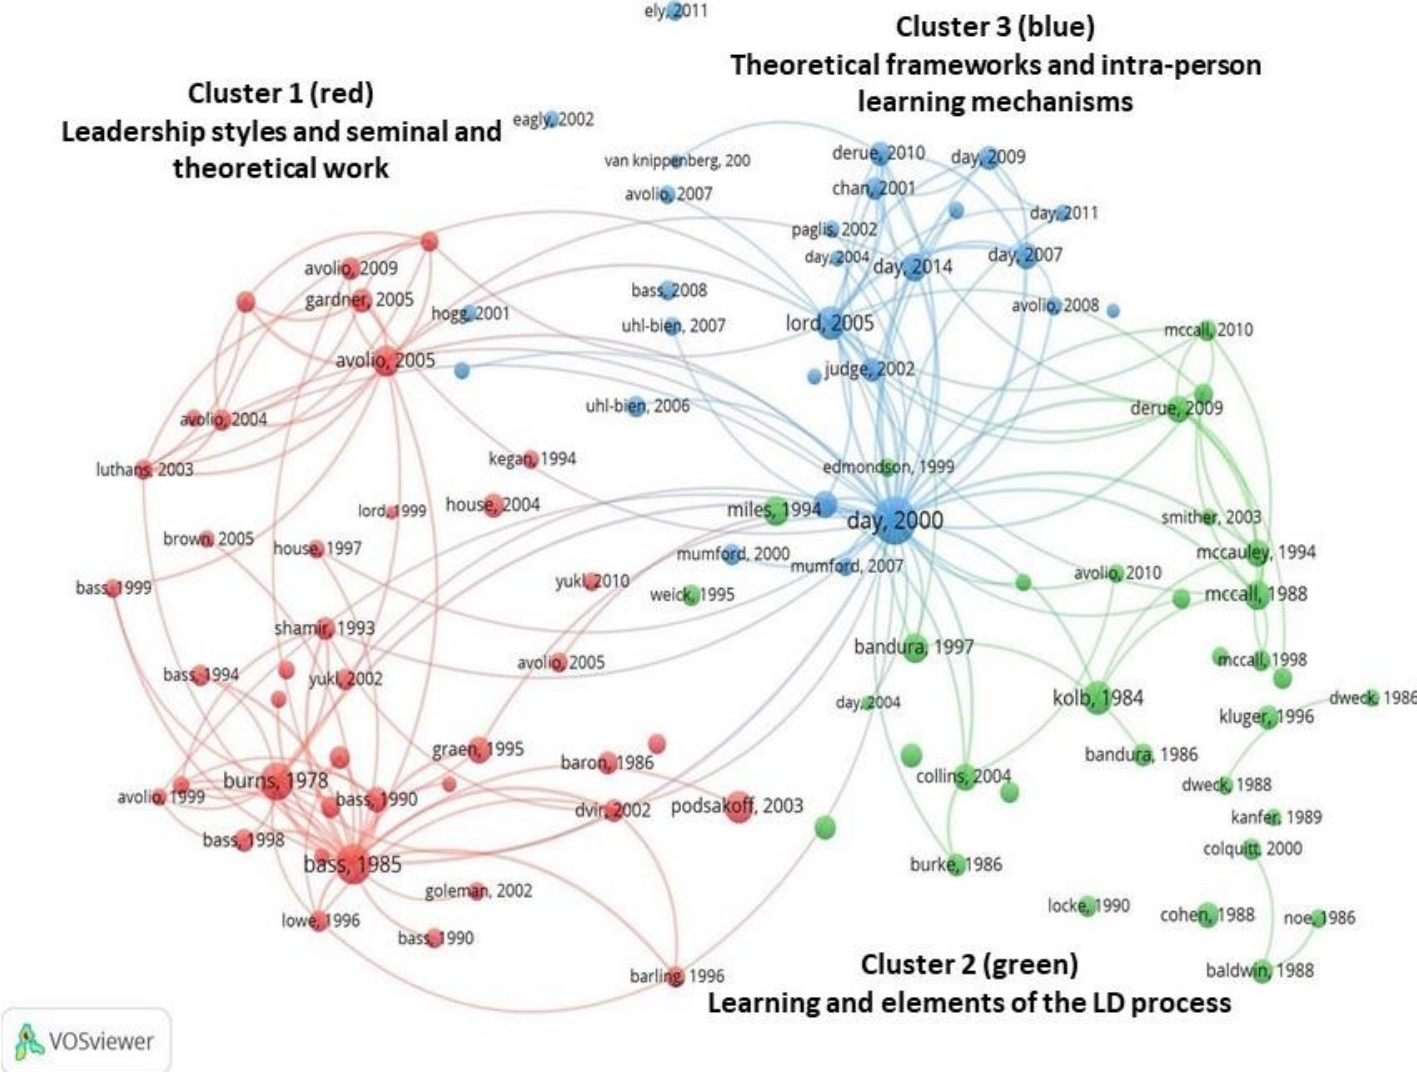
ely, 2011

Cluster 3 (blue)
Theoretical frameworks and intra-person learning mechanisms

Cluster 1 (red)
Leadership styles and seminal and theoretical work

eagly, 2002

van knippenberg, 200
avolio, 2007
derue, 2010
day, 2009
chan, 2001
day, 2011
paglis, 2002
day, 2004
day, 2014
day, 2007
avolio, 2009
gardner, 2005
hogg, 2001
bass, 2008
uhl-bien, 2007
lord, 2005
avolio, 2008
mccall, 2010
avolio, 2005
judge, 2002
avolio, 2004
uhl-bien, 2006
derue, 2009
luthans, 2003
kegan, 1994
edmondson, 1999
lord, 1999
house, 2004
miles, 1994
day, 2000
smither, 2003
brown, 2005
house, 1997
mumford, 2000
mccauley, 1994
mumford, 2007
bass, 1999
yukl, 2010
avolio, 2010
weick, 1995
mccall, 1988
shamir, 1993
bandura, 1997
mccall, 1998
bass, 1994
yukl, 2002
avolio, 2005
kolb, 1984
dweck, 1986
day, 2004
kluger, 1996
graen, 1995
bandura, 1986
baron, 1986
burns, 1978
collins, 2004
dweck, 1988
avolio, 1999
bass, 1990
dvir, 2002
podsakoff, 2003
kanfer, 1989
bass, 1998
colquitt, 2000
bass, 1985
burke, 1986
goleman, 2002
lowe, 1996
locke, 1990
cohen, 1988
noe, 1986
bass, 1990
barling, 1996
baldwin, 1988

Cluster 2 (green)
Learning and elements of the LD process

VOSviewer